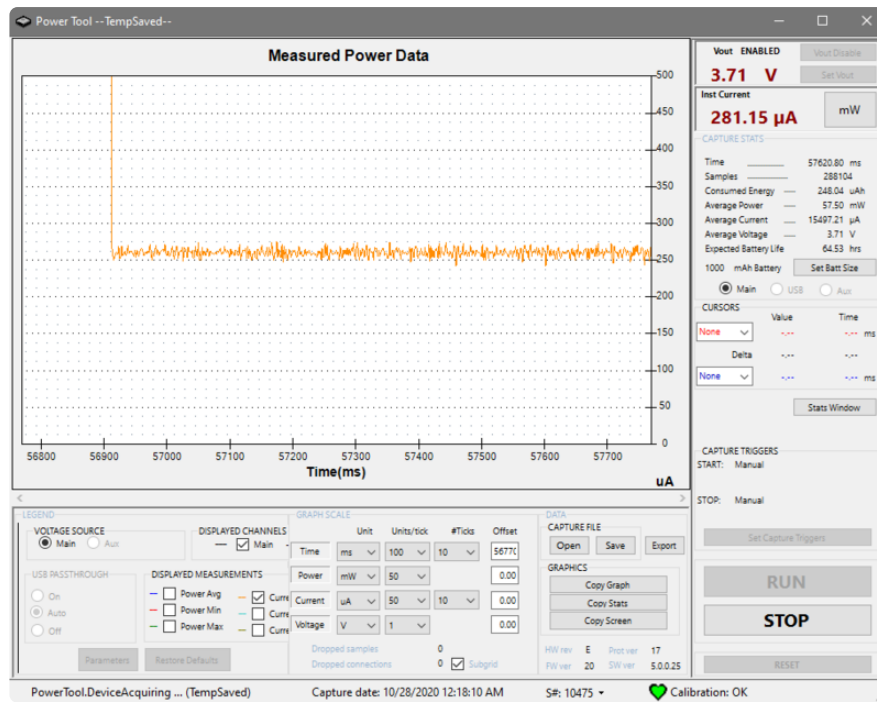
Power Tool --TempSaved--

Measured Power Data

500
450
400
350
300
250
200
150
100
50
0

56800 56900 57000 57100 57200 57300 57400 57500 57600 57700

Time(ms)

uA

Vout ENABLED
Vout Disable
3.71 V
Set Vout

Inst Current
281.15 μA
mW

CAPTURE STATS

| | | |
|---|---|---|
| Time | 57620.80 | ms |
| Samples | 288104 | |
| Consumed Energy | 248.04 | uAh |
| Average Power | 57.50 | mW |
| Average Current | 15497.21 | μA |
| Average Voltage | 3.71 | V |
| Expected Battery Life | 64.53 | hrs |

1000 mAh Battery
Set Batt Size

Main USB Aux

CURSORS
Value Time
None -.-- -.-- ms
Delta -.-- -.--
None -.-- -.-- ms

Stats Window

CAPTURE TRIGGERS
START: Manual

STOP: Manual

Set Capture Triggers

RUN
STOP
RESET

LEGEND
VOLTAGE SOURCE
Main Aux
DISPLAYED CHANNELS
Main
USB PASSTHROUGH
On
Auto
Off
DISPLAYED MEASUREMENTS
Power Avg
Power Min
Power Max
Curre
Curre
Curre
Parameters
Restore Defaults

GRAPH SCALE
| | Unit | Units/tick | #Ticks | Offset |
|---|---|---|---|---|
| Time | ms | 100 | 10 | 56770 |
| Power | mW | 50 | | 0.00 |
| Current | uA | 50 | 10 | 0.00 |
| Voltage | V | 1 | | 0.00 |

Dropped samples 0
Dropped connections 0 Subgrid

DATA
CAPTURE FILE
Open Save Export
GRAPHICS
Copy Graph
Copy Stats
Copy Screen
HW rev E Prot ver 17
FW ver 20 SW ver 5.0.0.25

PowerTool.DeviceAcquiring ... (TempSaved)
Capture date: 10/28/2020 12:18:10 AM
S#: 10475
Calibration: OK